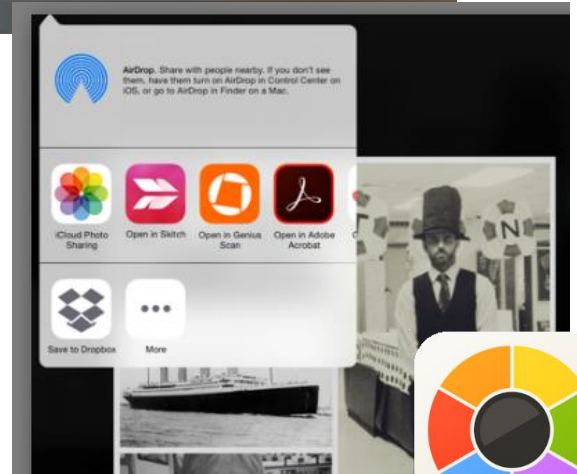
AirDrop. Share with people nearby. If you don't see them, have them turn on AirDrop in Control Center on iOS, or go to AirDrop in Finder on a Mac.

iCloud Photo Sharing

Open in Skitch

Open in Genius Scan

Open in Adobe Acrobat

Save to Dropbox

More

N